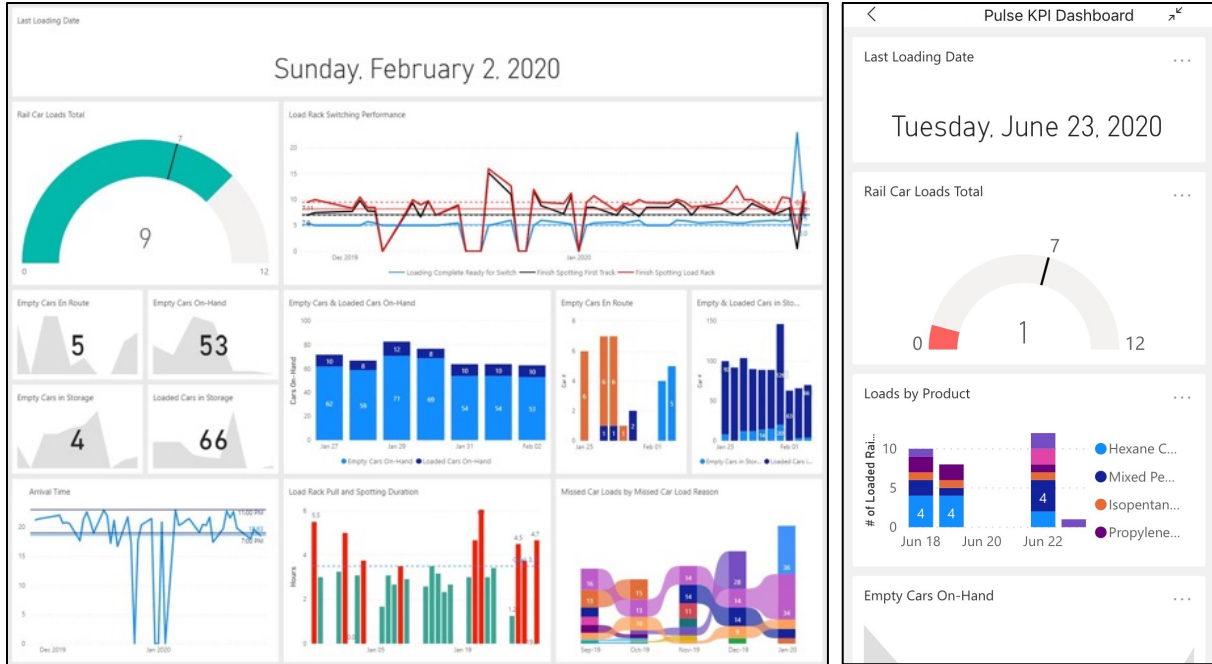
Last Loading Date

Sunday, February 2, 2020

Rail Car Loads Total

7

9

0

12

Load Rack Switching Performance

20

15

10

5

0

Dec 2019

Jan 2020

Loading Complete Ready for Switch Finish Spotting First Track Finish Spotting Load Rack

Empty Cars En Route

5

Empty Cars On-Hand

53

Empty Cars in Storage

4

Loaded Cars in Storage

66

Empty Cars & Loaded Cars On-Hand

Cars On-Hand

8

12

8

10

10

10

62

59

71

69

54

54

53

Jan 27

Jan 29

Jan 31

Feb 02

Empty Cars On-Hand Loaded Cars On-Hand

Empty Cars En Route

8

6

4

2

0

Car #

6

6

1

3

1

2

5

Jan 25

Feb 01

Empty & Loaded Cars in Sto...

150

100

50

0

Jan 25

Feb 01

Empty Cars in Stor... Loaded Cars i...

Arrival Time

20

10

0

11:00 PM

7:00 PM

Dec 2019

Jan 2020

Load Rack Pull and Spotting Duration

5.3

4.5

4.7

1.2

Hours

6

4

2

0

Jan 05

Jan 25

Missed Car Loads by Missed Car Load Reason

16

14

28

36

34

14

Sep-19

Oct-19

Nov-19

Dec-19

Jan-20

Pulse KPI Dashboard

Last Loading Date

...

Tuesday, June 23, 2020

Rail Car Loads Total

...

7

0

1

12

Loads by Product

...

# of Loaded Rai...

10

5

0

4

4

4

Jun 18

Jun 20

Jun 22

Hexane C...

Mixed Pe...

Isopentan...

Propylene...

Empty Cars On-Hand

...